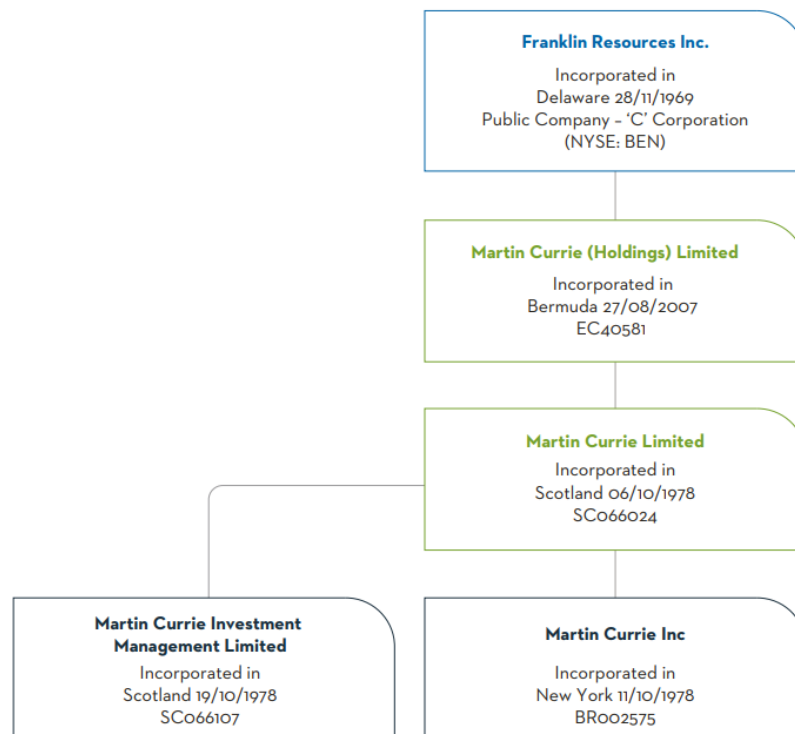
Franklin Resources Inc.

Incorporated in
Delaware 28/11/1969
Public Company – 'C' Corporation
(NYSE: BEN)

Martin Currie (Holdings) Limited

Incorporated in
Bermuda 27/08/2007
EC40581

Martin Currie Limited

Incorporated in
Scotland 06/10/1978
SC066024

Martin Currie Investment Management Limited

Incorporated in
Scotland 19/10/1978
SC066107

Martin Currie Inc

Incorporated in
New York 11/10/1978
BR002575